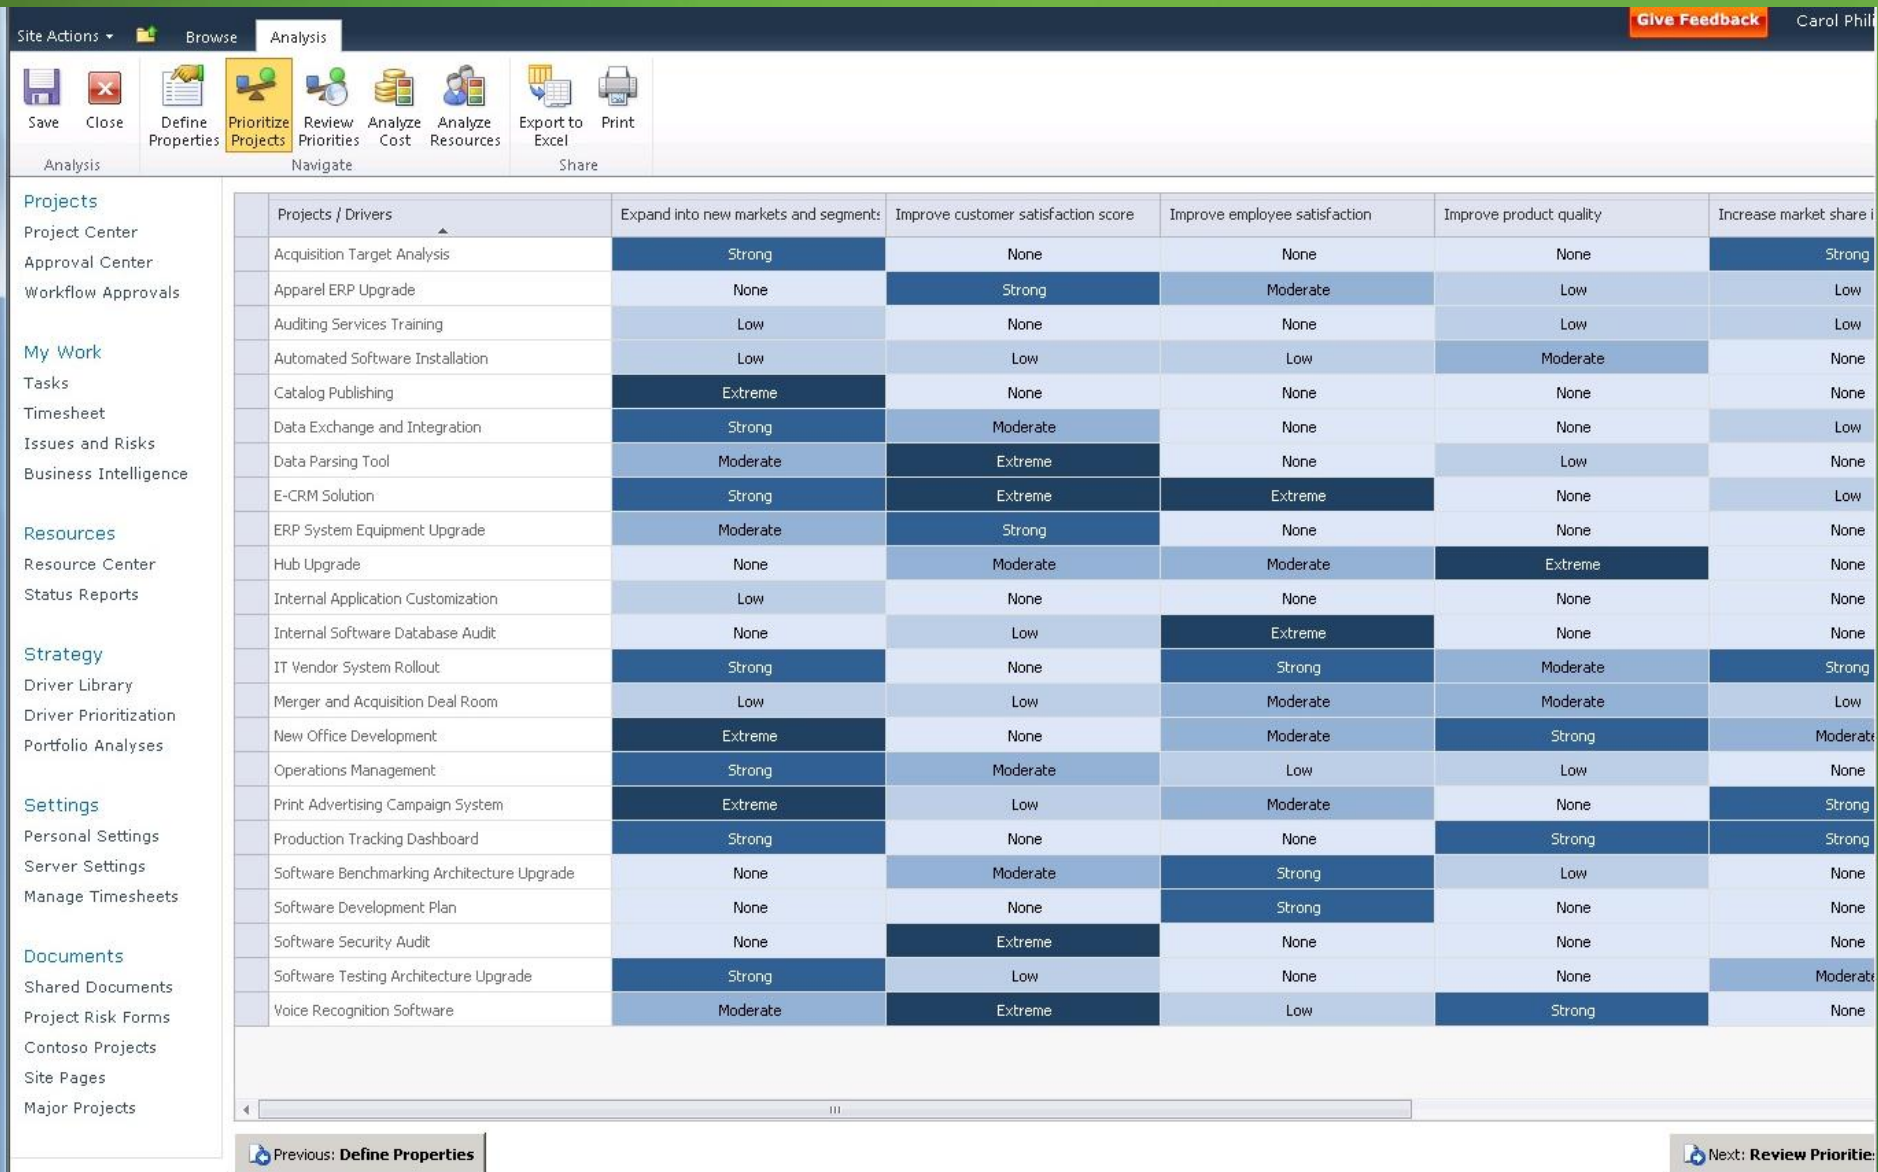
Site Actions Browse Analysis

Give Feedback Carol Phil

Save Close Define Properties Prioritize Projects Review Priorities Analyze Cost Analyze Resources Export to Excel Print

Analysis Navigate Share

Projects
Project Center
Approval Center
Workflow Approvals

My Work
Tasks
Timesheet
Issues and Risks
Business Intelligence

Resources
Resource Center
Status Reports

Strategy
Driver Library
Driver Prioritization
Portfolio Analyses

Settings
Personal Settings
Server Settings
Manage Timesheets

Documents
Shared Documents
Project Risk Forms
Contoso Projects
Site Pages
Major Projects

| Projects / Drivers | Expand into new markets and segment | Improve customer satisfaction score | Improve employee satisfaction | Improve product quality | Increase market share i |
|---|---|---|---|---|---|
| Acquisition Target Analysis | Strong | None | None | None | Strong |
| Apparel ERP Upgrade | None | Strong | Moderate | Low | Low |
| Auditing Services Training | Low | None | None | Low | Low |
| Automated Software Installation | Low | Low | Low | Moderate | None |
| Catalog Publishing | Extreme | None | None | None | None |
| Data Exchange and Integration | Strong | Moderate | None | None | Low |
| Data Parsing Tool | Moderate | Extreme | None | Low | None |
| E-CRM Solution | Strong | Extreme | Extreme | None | Low |
| ERP System Equipment Upgrade | Moderate | Strong | None | None | None |
| Hub Upgrade | None | Moderate | Moderate | Extreme | None |
| Internal Application Customization | Low | None | None | None | None |
| Internal Software Database Audit | None | Low | Extreme | None | None |
| IT Vendor System Rollout | Strong | None | Strong | Moderate | Strong |
| Merger and Acquisition Deal Room | Low | Low | Moderate | Moderate | Low |
| New Office Development | Extreme | None | Moderate | Strong | Moderate |
| Operations Management | Strong | Moderate | Low | Low | None |
| Print Advertising Campaign System | Extreme | Low | Moderate | None | Strong |
| Production Tracking Dashboard | Strong | None | None | Strong | Strong |
| Software Benchmarking Architecture Upgrade | None | Moderate | Strong | Low | None |
| Software Development Plan | None | None | Strong | None | None |
| Software Security Audit | None | Extreme | None | None | None |
| Software Testing Architecture Upgrade | Strong | Low | None | None | Moderate |
| Voice Recognition Software | Moderate | Extreme | Low | Strong | None |

Previous: Define Properties
Next: Review Prioritie